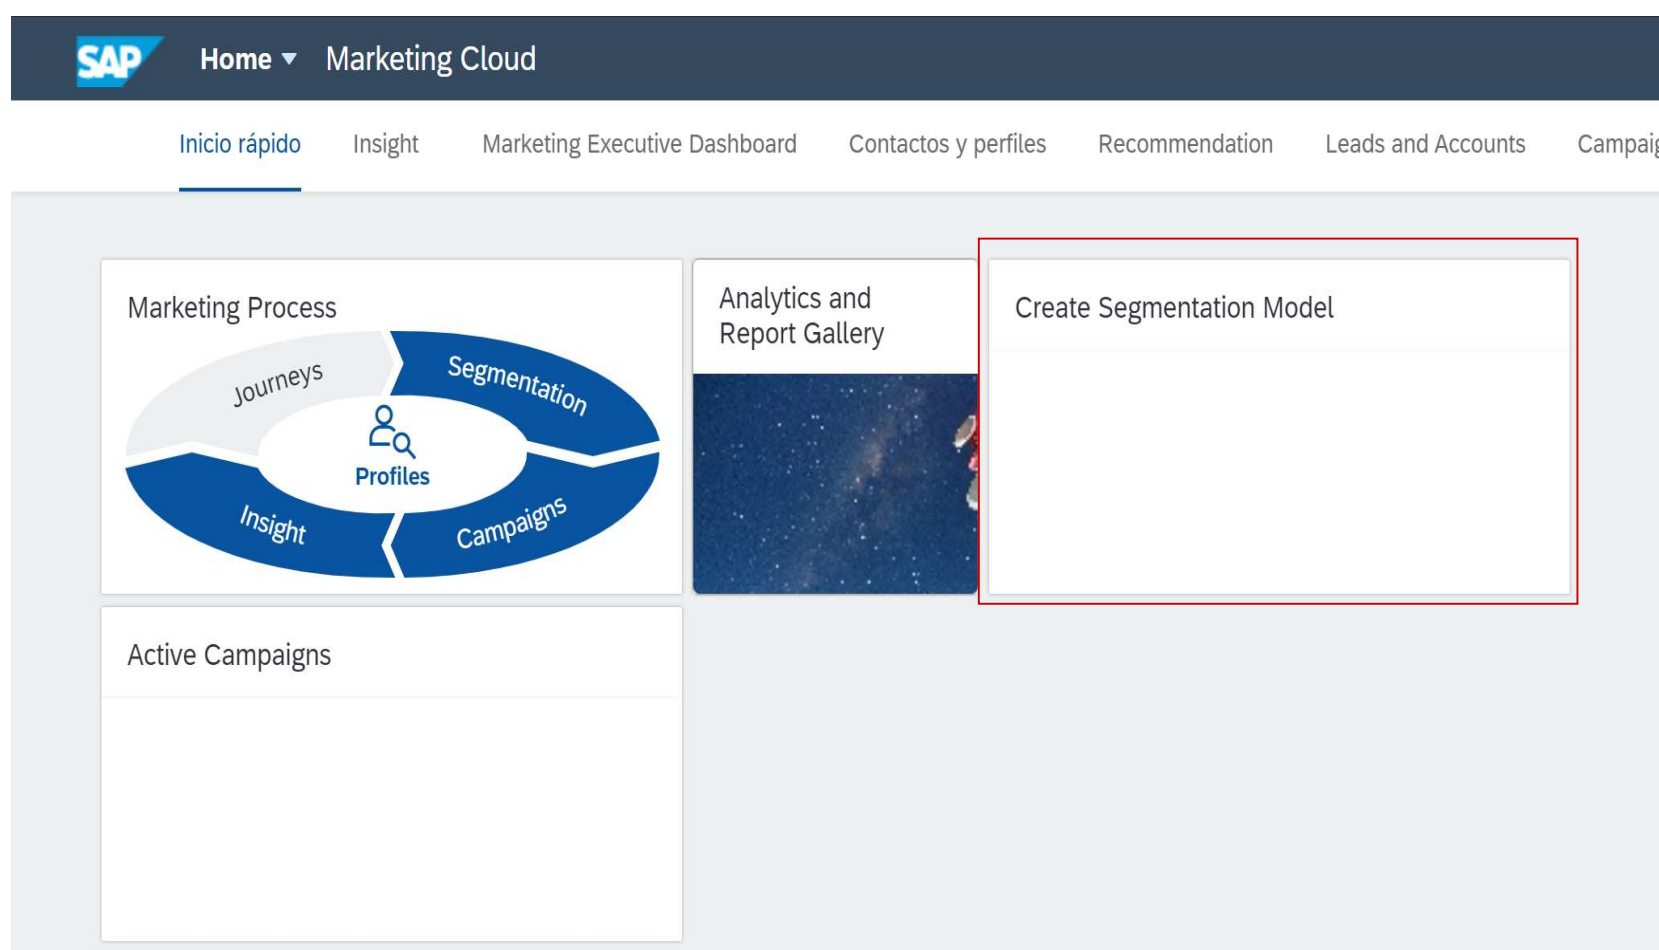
SAP Home ▾ Marketing Cloud

Inicio rápido Insight Marketing Executive Dashboard Contactos y perfiles Recommendation Leads and Accounts Campai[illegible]

Marketing Process

Journeys Segmentation Profiles Insight Campaigns

Analytics and Report Gallery

Create Segmentation Model

Active Campaigns